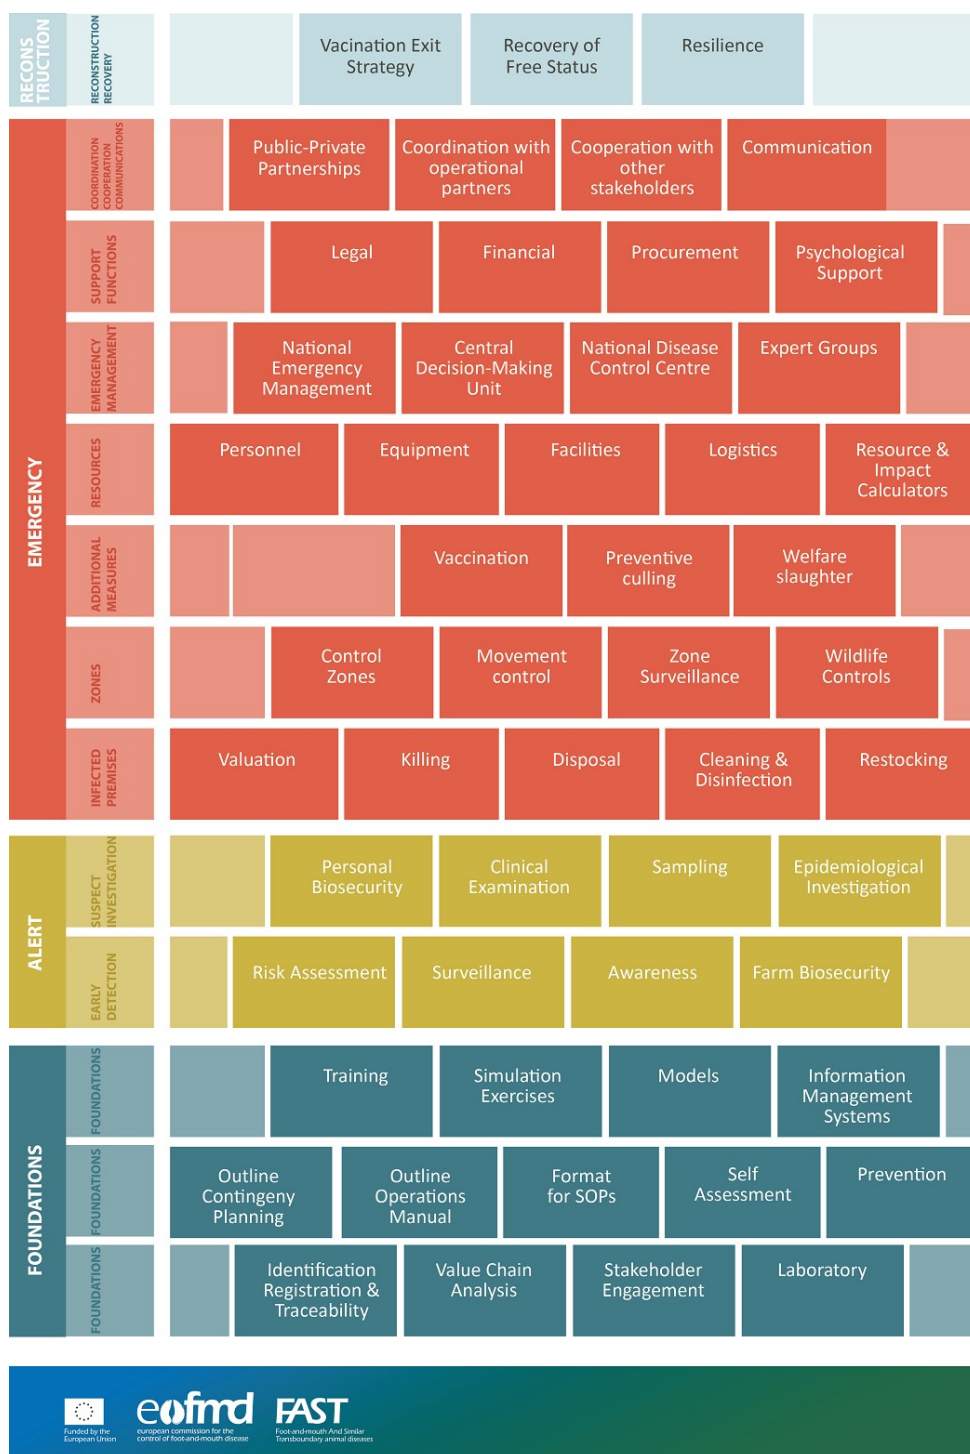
RECONSTRUCTION

RECONSTRUCTION RECOVERY

Vacination Exit Strategy

Recovery of Free Status

Resilience

EMERGENCY

COORDINATION COOPERATION COMMUNICATIONS

Public-Private Partnerships

Coordination with operational partners

Cooperation with other stakeholders

Communication

SUPPORT FUNCTIONS

Legal

Financial

Procurement

Psychological Support

EMERGENCY MANAGEMENT

National Emergency Management

Central Decision-Making Unit

National Disease Control Centre

Expert Groups

RESOURCES

Personnel

Equipment

Facilities

Logistics

Resource & Impact Calculators

ADDITIONAL MEASURES

Vaccination

Preventive culling

Welfare slaughter

ZONES

Control Zones

Movement control

Zone Surveillance

Wildlife Controls

INFECTED PREMISES

Valuation

Killing

Disposal

Cleaning & Disinfection

Restocking

ALERT

SUSPECT INVESTIGATION

Personal Biosecurity

Clinical Examination

Sampling

Epidemiological Investigation

EARLY DETECTION

Risk Assessment

Surveillance

Awareness

Farm Biosecurity

FOUNDATIONS

FOUNDATIONS

Training

Simulation Exercises

Models

Information Management Systems

FOUNDATIONS

Outline Contingency Planning

Outline Operations Manual

Format for SOPs

Self Assessment

Prevention

FOUNDATIONS

Identification Registration & Traceability

Value Chain Analysis

Stakeholder Engagement

Laboratory

Funded by the European Union

eufmd european commission for the control of foot-and-mouth disease

FAST Foot-and-mouth And Similar Transboundary animal diseases